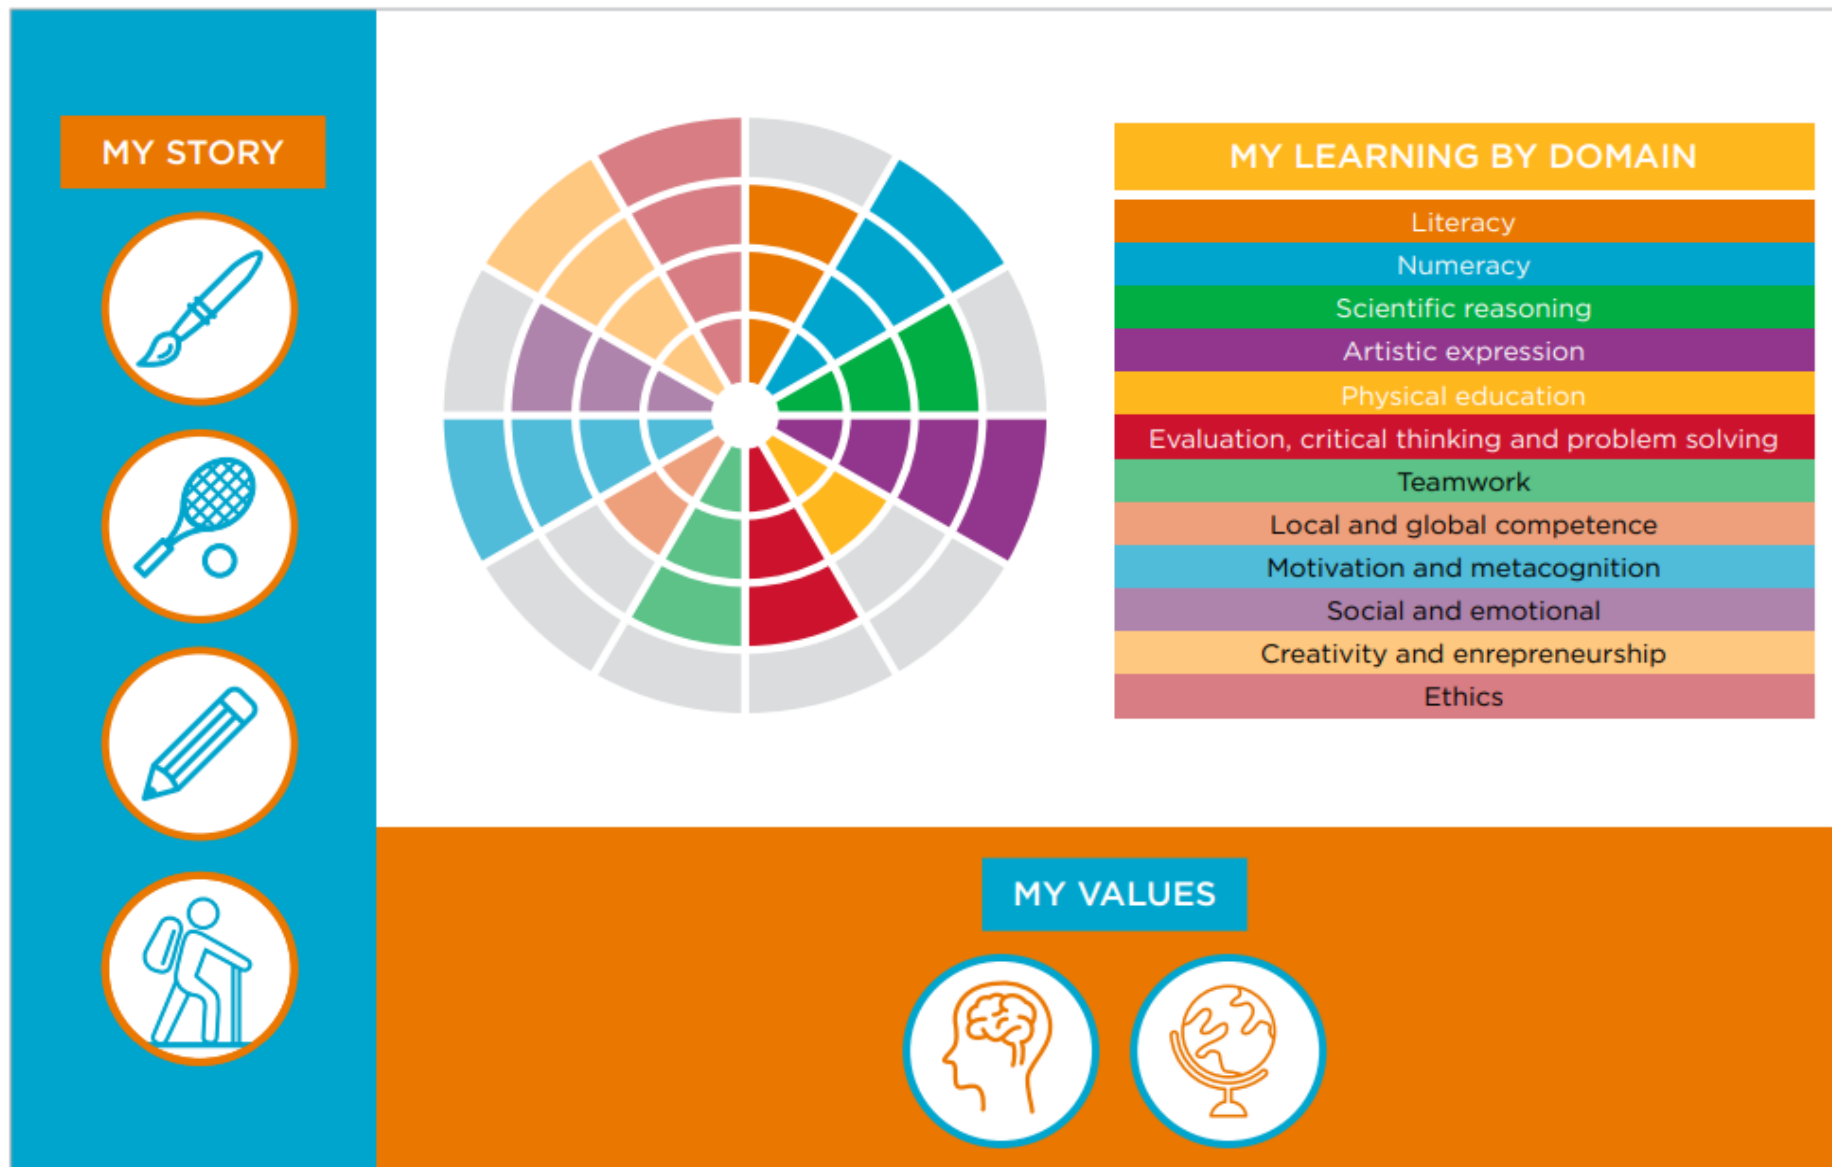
MY STORY

MY LEARNING BY DOMAIN

Literacy
Numeracy
Scientific reasoning
Artistic expression
Physical education
Evaluation, critical thinking and problem solving
Teamwork
Local and global competence
Motivation and metacognition
Social and emotional
Creativity and enrepreneurship
Ethics

MY VALUES